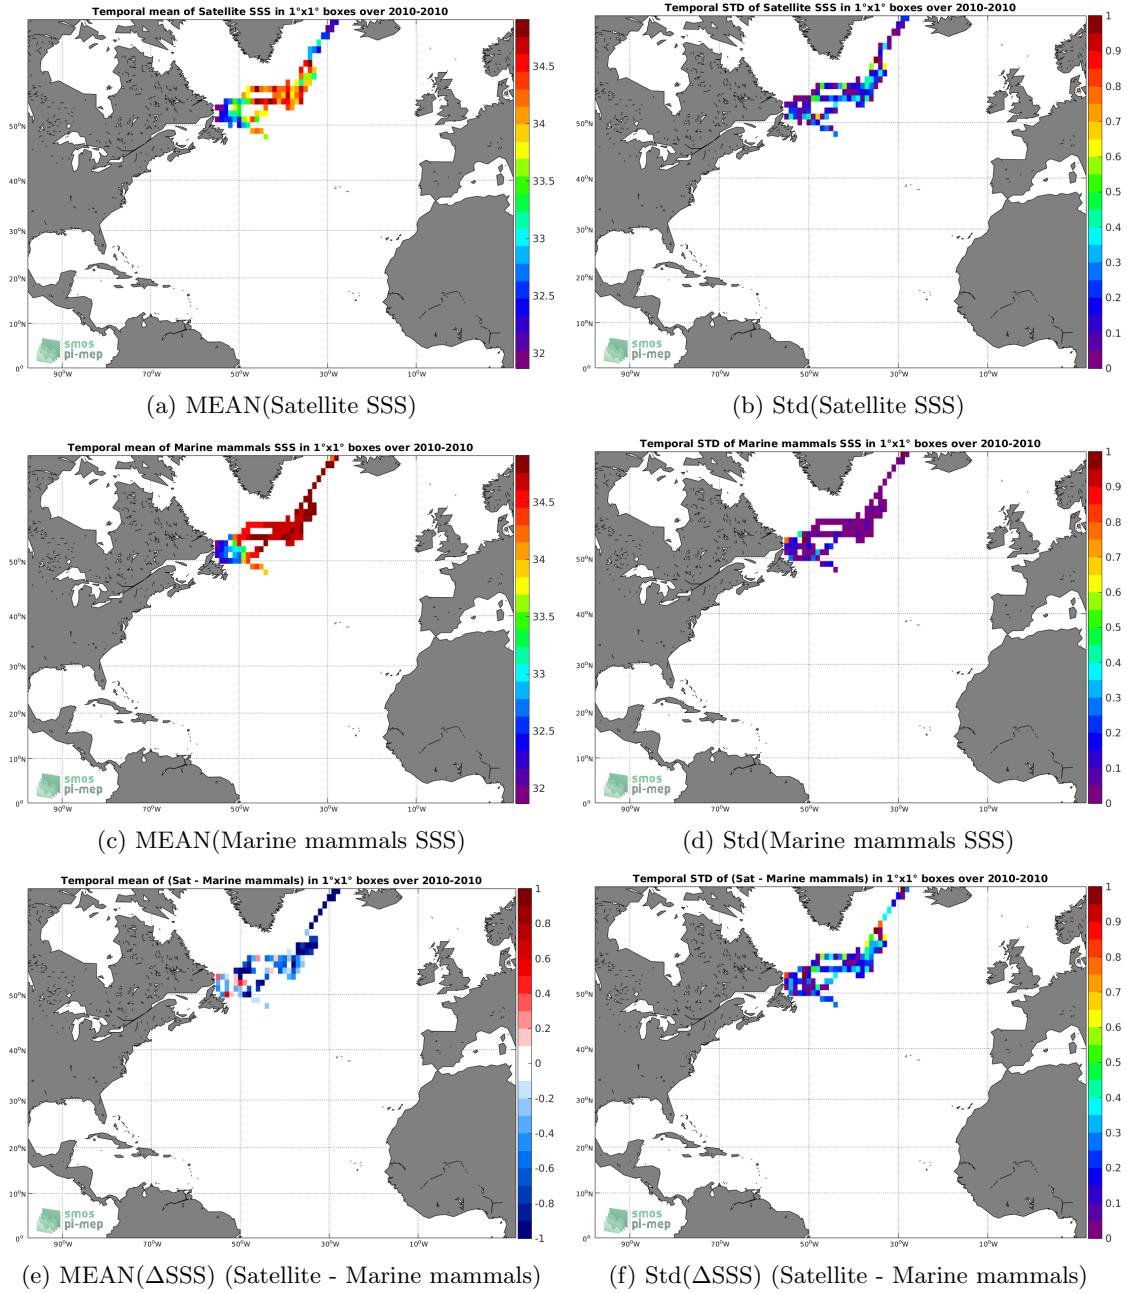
Temporal mean of Satellite SSS in 1°x1° boxes over 2010-2010

34.5
34
33.5
33
32.5
32

50°N
40°N
30°N
20°N
10°N
0°
90°W 70°W 50°W 30°W 10°W

smos
pi-mep

(a) MEAN(Satellite SSS)

Temporal STD of Satellite SSS in 1°x1° boxes over 2010-2010

1
0.9
0.8
0.7
0.6
0.5
0.4
0.3
0.2
0.1
0

50°N
40°N
30°N
20°N
10°N
0°
90°W 70°W 50°W 30°W 10°W

smos
pi-mep

(b) Std(Satellite SSS)

Temporal mean of Marine mammals SSS in 1°x1° boxes over 2010-2010

34.5
34
33.5
33
32.5
32

50°N
40°N
30°N
20°N
10°N
0°
90°W 70°W 50°W 30°W 10°W

smos
pi-mep

(c) MEAN(Marine mammals SSS)

Temporal STD of Marine mammals SSS in 1°x1° boxes over 2010-2010

1
0.9
0.8
0.7
0.6
0.5
0.4
0.3
0.2
0.1
0

50°N
40°N
30°N
20°N
10°N
0°
90°W 70°W 50°W 30°W 10°W

smos
pi-mep

(d) Std(Marine mammals SSS)

Temporal mean of (Sat - Marine mammals) in 1°x1° boxes over 2010-2010

1
0.8
0.6
0.4
0.2
0
-0.2
-0.4
-0.6
-0.8
-1

50°N
40°N
30°N
20°N
10°N
0°
90°W 70°W 50°W 30°W 10°W

smos
pi-mep

(e) MEAN($\Delta$SSS) (Satellite - Marine mammals)

Temporal STD of (Sat - Marine mammals) in 1°x1° boxes over 2010-2010

1
0.9
0.8
0.7
0.6
0.5
0.4
0.3
0.2
0.1
0

50°N
40°N
30°N
20°N
10°N
0°
90°W 70°W 50°W 30°W 10°W

smos
pi-mep

(f) Std($\Delta$SSS) (Satellite - Marine mammals)